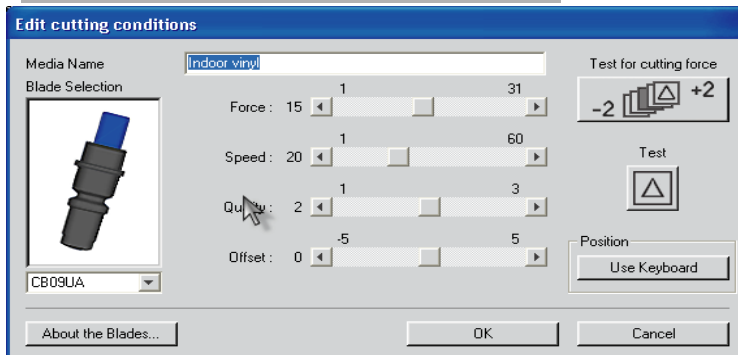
Edit cutting conditions

Media Name
Indoor vinyl

Blade Selection

CB09UA

Force : 15
1
31

Speed : 20
1
60

Qu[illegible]ty : 2
1
3

Offset : 0
-5
5

Test for cutting force
-2
+2

Test

Position
Use Keyboard

About the Blades...
OK
Cancel